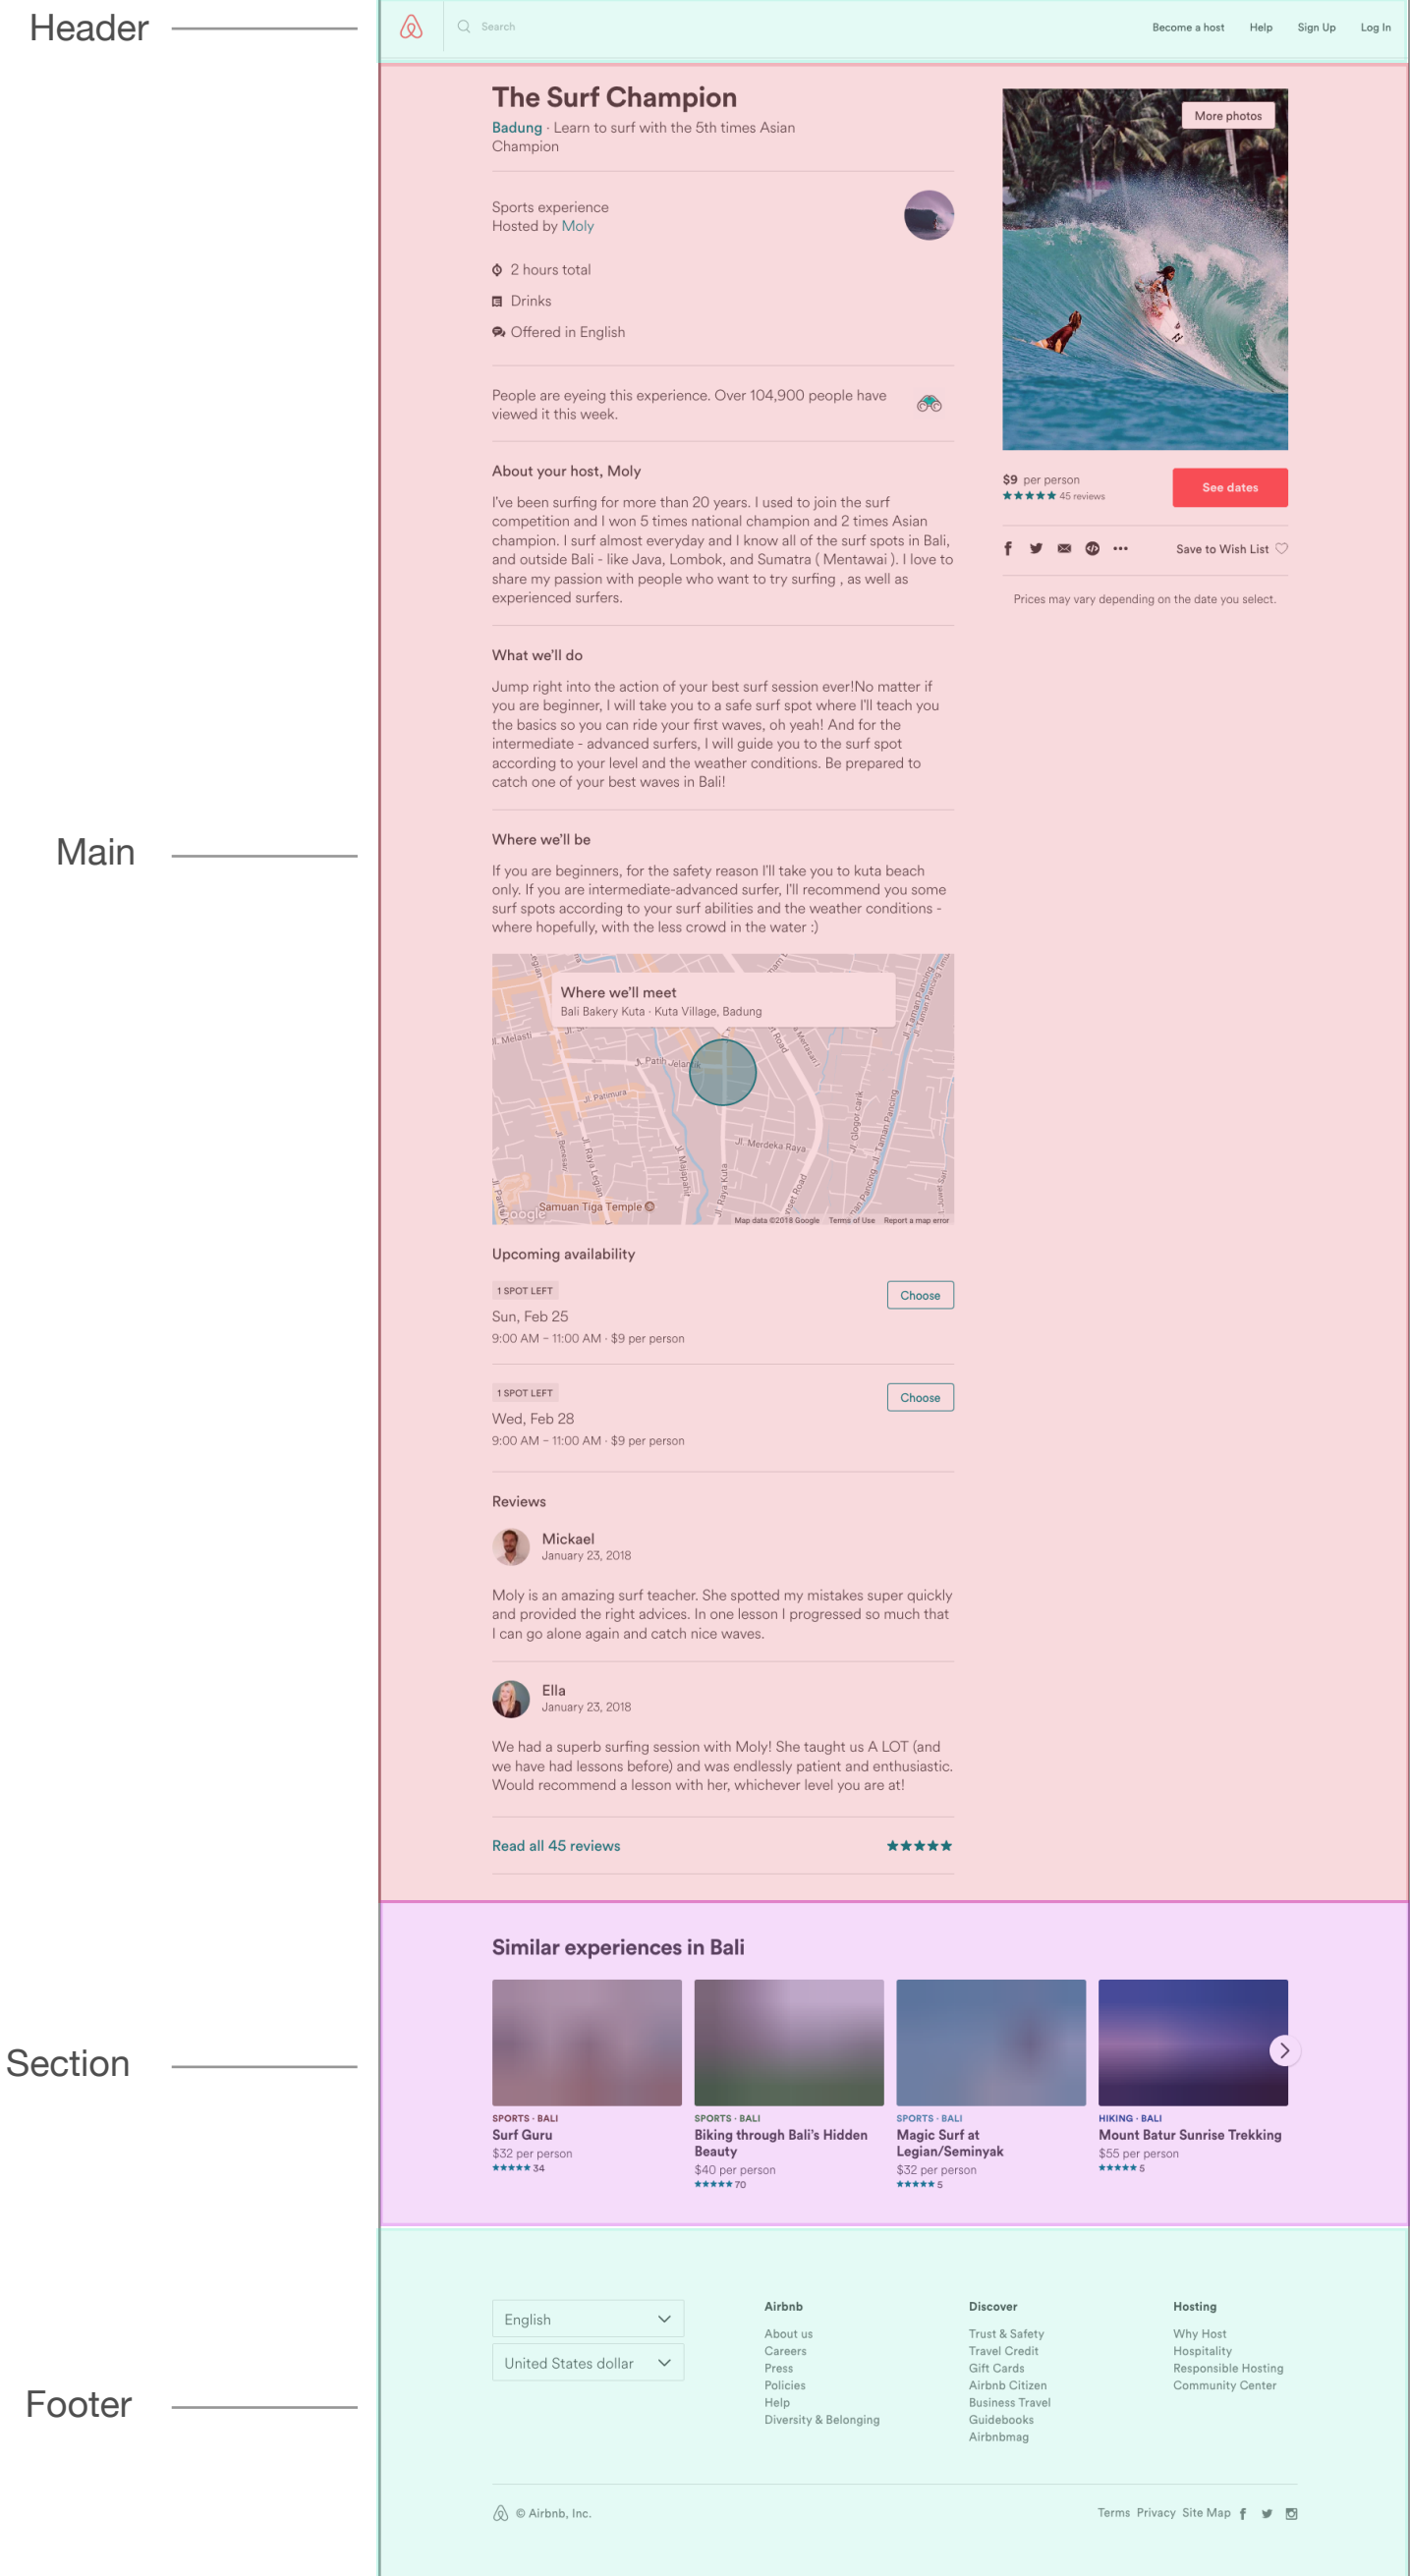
Header

Search

Become a host Help Sign Up Log In

The Surf Champion

Badung · Learn to surf with the 5th times Asian Champion

Sports experience
Hosted by Moly

2 hours total

Drinks

Offered in English

People are eyeing this experience. Over 104,900 people have viewed it this week.

About your host, Moly

I've been surfing for more than 20 years. I used to join the surf competition and I won 5 times national champion and 2 times Asian champion. I surf almost everyday and I know all of the surf spots in Bali, and outside Bali - like Java, Lombok, and Sumatra ( Mentawai ). I love to share my passion with people who want to try surfing , as well as experienced surfers.

What we'll do

Jump right into the action of your best surf session ever!No matter if you are beginner, I will take you to a safe surf spot where I'll teach you the basics so you can ride your first waves, oh yeah! And for the intermediate - advanced surfers, I will guide you to the surf spot according to your level and the weather conditions. Be prepared to catch one of your best waves in Bali!

Where we'll be

If you are beginners, for the safety reason I'll take you to kuta beach only. If you are intermediate-advanced surfer, I'll recommend you some surf spots according to your surf abilities and the weather conditions - where hopefully, with the less crowd in the water :)

Where we'll meet
Bali Bakery Kuta · Kuta Village, Badung

Jl. Melasti Jl. Patih Jelantik Jl. Patimura Jl. Merdeka Raya Jl. Raya Kuta Samuan Tiga Temple Google Map data ©2018 Google Terms of Use Report a map error

Main

Upcoming availability

1 SPOT LEFT
Sun, Feb 25
9:00 AM − 11:00 AM · $9 per person
Choose

1 SPOT LEFT
Wed, Feb 28
9:00 AM − 11:00 AM · $9 per person
Choose

Reviews

Mickael
January 23, 2018

Moly is an amazing surf teacher. She spotted my mistakes super quickly and provided the right advices. In one lesson I progressed so much that I can go alone again and catch nice waves.

Ella
January 23, 2018

We had a superb surfing session with Moly! She taught us A LOT (and we have had lessons before) and was endlessly patient and enthusiastic. Would recommend a lesson with her, whichever level you are at!

Read all 45 reviews ★★★★★

More photos

$9 per person
★★★★★ 45 reviews
See dates

Save to Wish List

Prices may vary depending on the date you select.

Section

Similar experiences in Bali

SPORTS · BALI
Surf Guru
$32 per person
★★★★★ 34

SPORTS · BALI
Biking through Bali's Hidden Beauty
$40 per person
★★★★★ 70

SPORTS · BALI
Magic Surf at Legian/Seminyak
$32 per person
★★★★★ 5

HIKING · BALI
Mount Batur Sunrise Trekking
$55 per person
★★★★★ 5

Footer

English
United States dollar

Airbnb
About us
Careers
Press
Policies
Help
Diversity & Belonging

Discover
Trust & Safety
Travel Credit
Gift Cards
Airbnb Citizen
Business Travel
Guidebooks
Airbnbmag

Hosting
Why Host
Hospitality
Responsible Hosting
Community Center

© Airbnb, Inc.

Terms Privacy Site Map